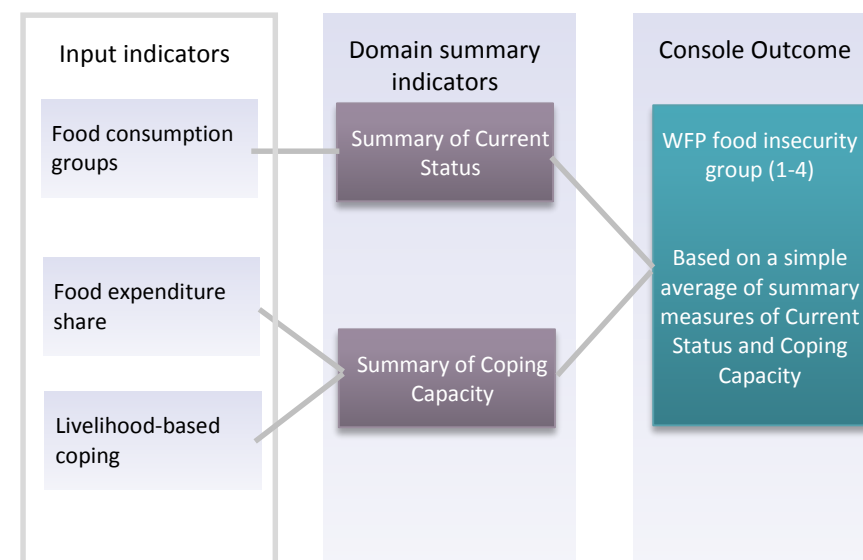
Input indicators

Food consumption groups

Food expenditure share

Livelihood-based coping

Domain summary indicators

Summary of Current Status

Summary of Coping Capacity

Console Outcome

WFP food insecurity group (1-4)

Based on a simple average of summary measures of Current Status and Coping Capacity